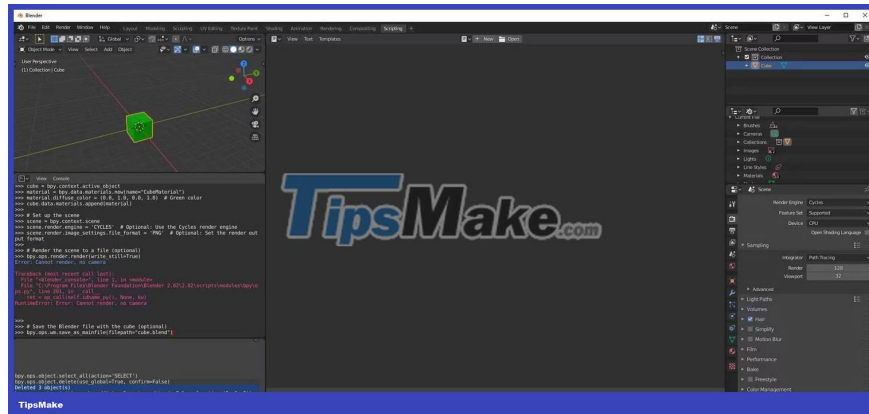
Blender

File Edit Render Window Help Layout Modeling Sculpting UV Editing Texture Paint Shading Animation Rendering Compositing Scripting +

Scene View Layer

Object Mode View Select Add Object Global Options

View Text Templates + New Open

User Perspective
(1) Collection | Cube

Scene Collection
Collection
Cube

Current File
Brushes
Cameras
Collections
Images
Lights
Line Styles
Materials

Scene
Render Engine Cycles
Feature Set Supported
Device CPU
Open Shading Language

Sampling
Integrator Path Tracing
Render 128
Viewport 32
Advanced
Light Paths
Volumes
Hair
Simplify
Motion Blur
Film
Performance
Bake
Freestyle
Color Management

View Console

>>> cube = bpy.context.active_object
>>> material = bpy.data.materials.new(name="CubeMaterial")
>>> material.diffuse_color = (0.0, 1.0, 0.0, 1.0) # Green color
>>> cube.data.materials.append(material)
>>>
>>> # Set up the scene
>>> scene = bpy.context.scene
>>> scene.render.engine = 'CYCLES' # Optional: Use the Cycles render engine
>>> scene.render.image_settings.file_format = 'PNG' # Optional: Set the render output format
>>>
>>> # Render the scene to a file (optional)
>>> bpy.ops.render.render(write_still=True)
Error: Cannot render, no camera

Traceback (most recent call last):
File "<blender_console>", line 1, in <module>
File "C:\Program Files\Blender Foundation\Blender 2.93\2.93\scripts\modules\bpy\ops.py", line 132, in __call__
ret = _op_call(self.idname_py(), None, kw)
RuntimeError: Error: Cannot render, no camera

>>>
>>> # Save the Blender file with the cube (optional)
>>> bpy.ops.wm.save_as_mainfile(filepath="cube.blend")

bpy.ops.object.select_all(action='SELECT')
bpy.ops.object.delete(use_global=True, confirm=False)
Deleted 3 object(s)

TipsMake.com

TipsMake